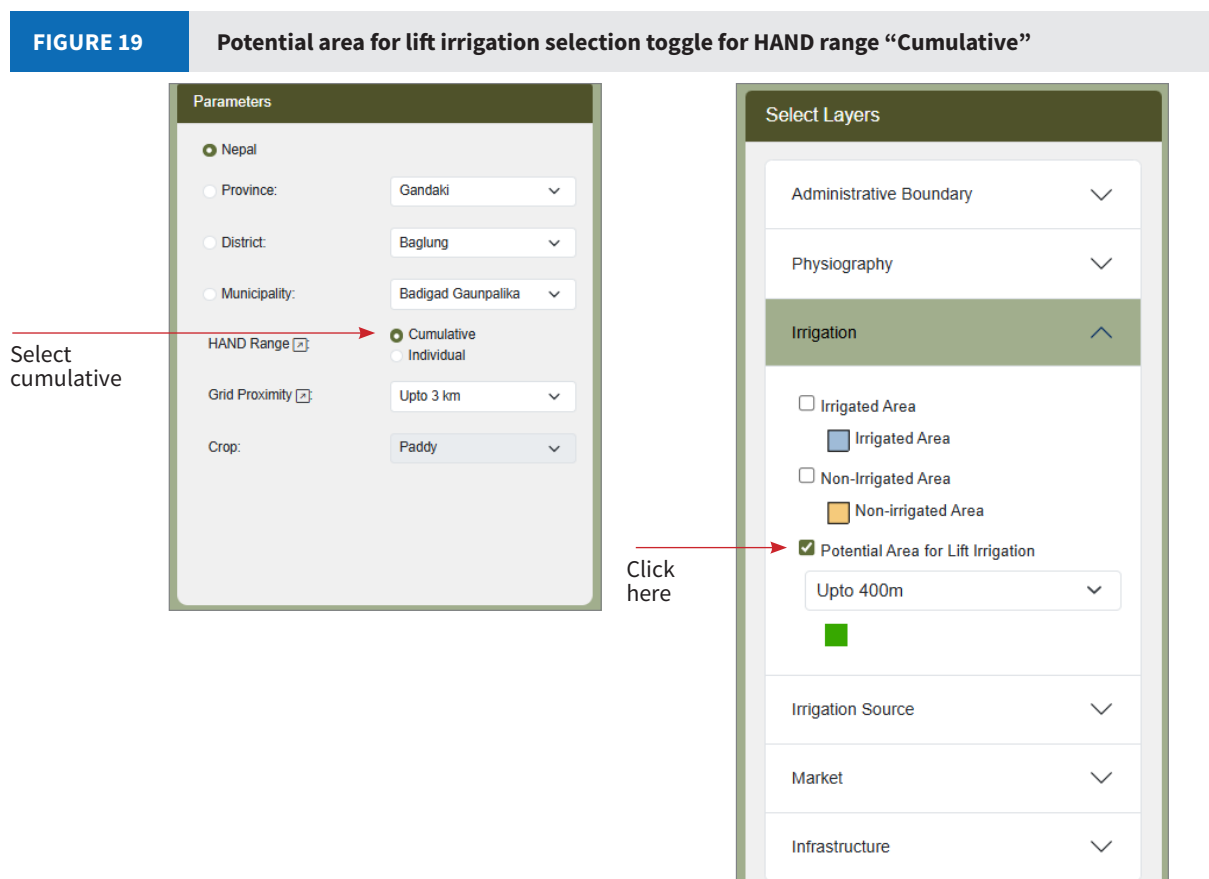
FIGURE 19 Potential area for lift irrigation selection toggle for HAND range “Cumulative”

Parameters

Nepal

Province: Gandaki

District: Baglung

Municipality: Badigad Gaunpalika

Select cumulative

HAND Range: Cumulative
Individual

Grid Proximity: Upto 3 km

Crop: Paddy

Select Layers

Administrative Boundary

Physiography

Irrigation

Irrigated Area

Irrigated Area

Non-Irrigated Area

Non-irrigated Area

Click here

Potential Area for Lift Irrigation

Upto 400m

Irrigation Source

Market

Infrastructure